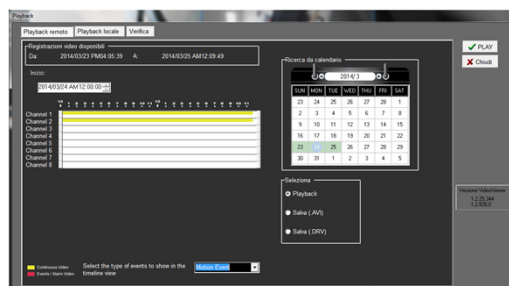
Playback

Playback remoto | Playback locale | Verifica

Registrazioni video disponibili
Da 2014/03/23 PM04:05:39 A 2014/03/25 AM12:09:49

Inizio
2014/03/24 AM12:00:00

Channel 1
Channel 2
Channel 3
Channel 4
Channel 5
Channel 6
Channel 7
Channel 8

Ricerca da calendario
2014/ 3

| SUN | MON | TUE | WED | THU | FRI | SAT |
|---|---|---|---|---|---|---|
| 23 | 24 | 25 | 26 | 27 | 28 | 1 |
| 2 | 3 | 4 | 5 | 6 | 7 | 8 |
| 9 | 10 | 11 | 12 | 13 | 14 | 15 |
| 16 | 17 | 18 | 19 | 20 | 21 | 22 |
| 23 | 24 | 25 | 26 | 27 | 28 | 29 |
| 30 | 31 | 1 | 2 | 3 | 4 | 5 |

Seleziona
Playback
Salva (.AVI)
Salva (.DRV)

PLAY
Chiudi

Versione VideoViewer
1.2.25.344
1.2.620.0

Continuous Video
Events / Alarm Video

Select the type of events to show in the timeline view
Motion Event